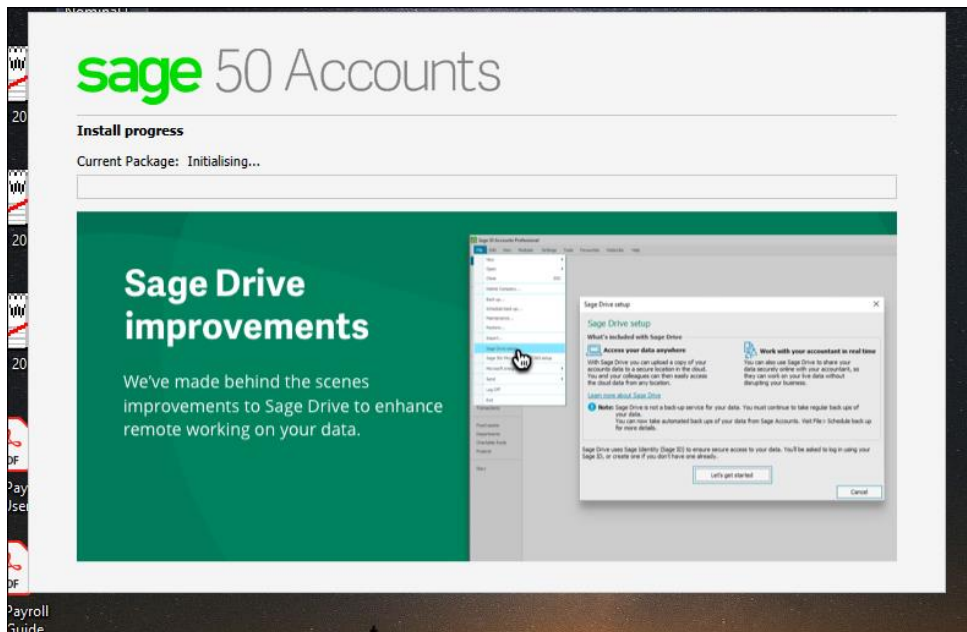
Nominal

20

20

20

DF
Pay
Use

DF
Payroll
Guide

sage 50 Accounts

Install progress

Current Package: Initialising...

Sage Drive improvements

We've made behind the scenes improvements to Sage Drive to enhance remote working on your data.

Sage Drive setup

Sage Drive setup

What's included with Sage Drive

Access your data anywhere

Work with your accountant in real time

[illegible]

Learn more about Sage Drive

Note: Sage Drive is not a back-up service for your data. You must continue to take regular back ups of your data.

Let's get started

Cancel